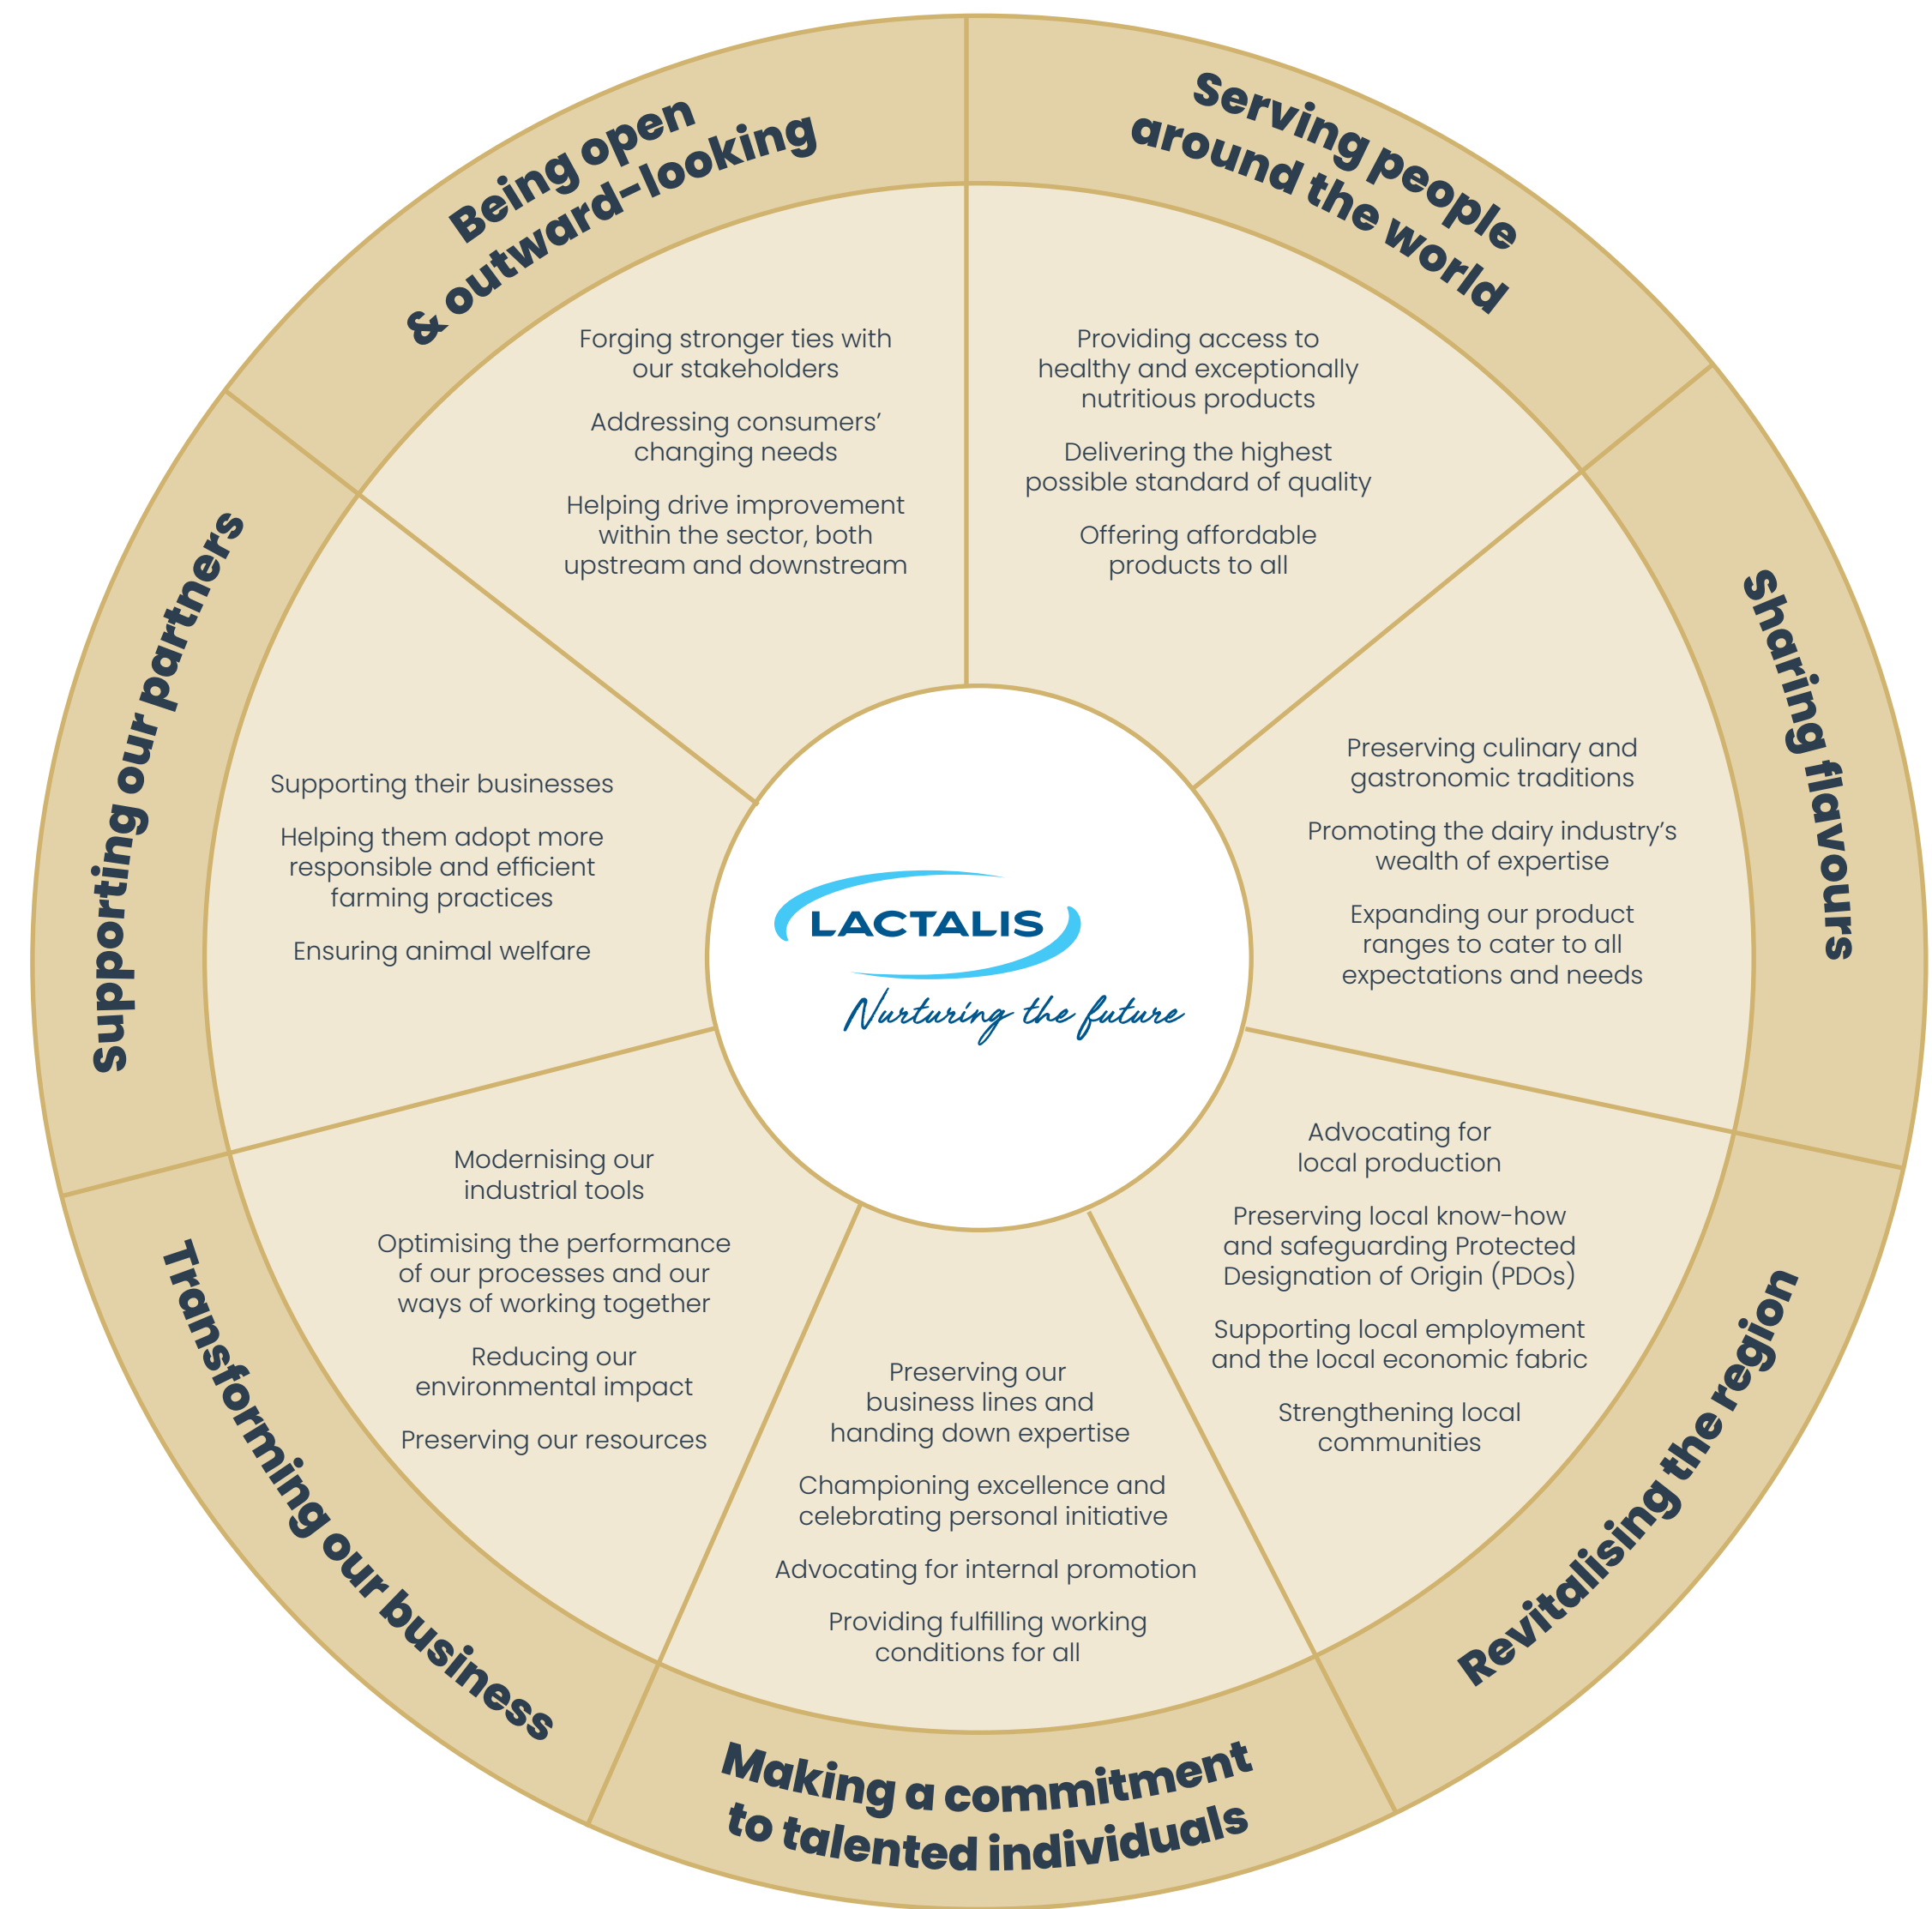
LACTALIS
Nurturing the future

Serving people around the world

Providing access to healthy and exceptionally nutritious products

Delivering the highest possible standard of quality

Offering affordable products to all

Sharing flavours

Preserving culinary and gastronomic traditions

Promoting the dairy industry's wealth of expertise

Expanding our product ranges to cater to all expectations and needs

Revitalising the region

Advocating for local production

Preserving local know-how and safeguarding Protected Designation of Origin (PDOs)

Supporting local employment and the local economic fabric

Strengthening local communities

Making a commitment to talented individuals

Preserving our business lines and handing down expertise

Championing excellence and celebrating personal initiative

Advocating for internal promotion

Providing fulfilling working conditions for all

Transforming our business

Modernising our industrial tools

Optimising the performance of our processes and our ways of working together

Reducing our environmental impact

Preserving our resources

Supporting our partners

Supporting their businesses

Helping them adopt more responsible and efficient farming practices

Ensuring animal welfare

Being open & outward-looking

Forging stronger ties with our stakeholders

Addressing consumers' changing needs

Helping drive improvement within the sector, both upstream and downstream